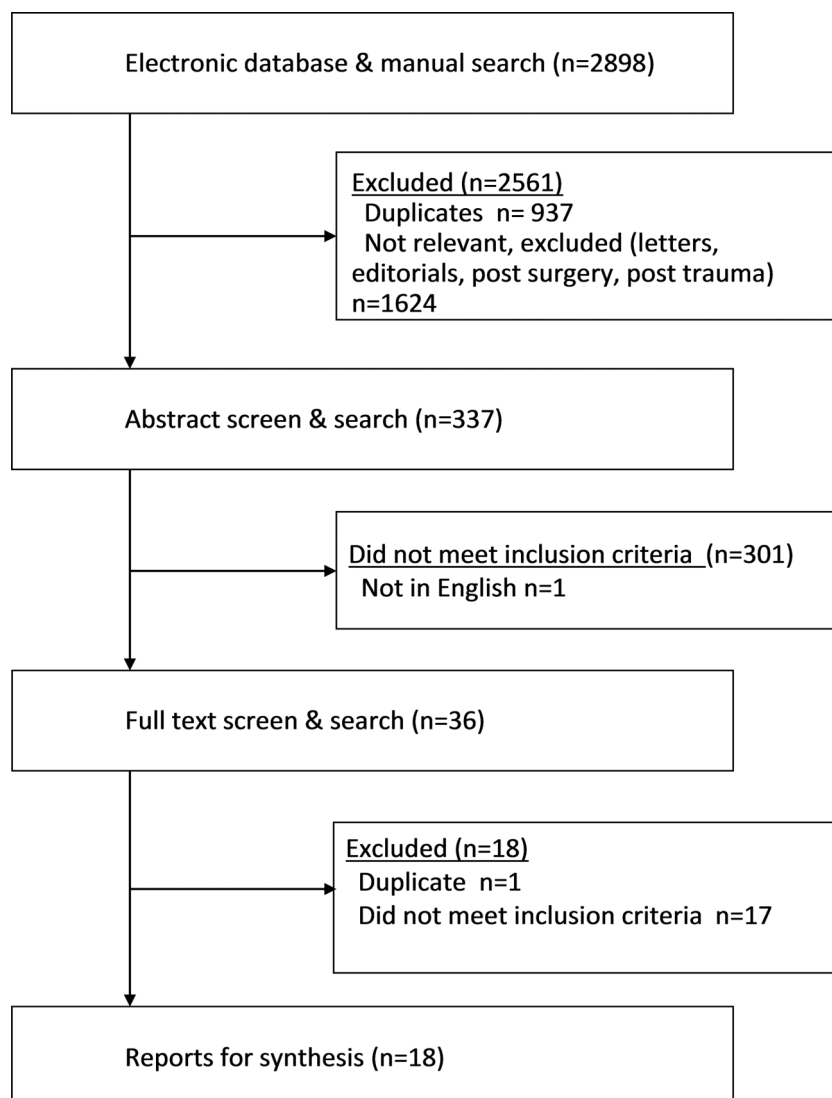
Electronic database & manual search (n=2898)

Excluded (n=2561)
Duplicates n= 937
Not relevant, excluded (letters, editorials, post surgery, post trauma) n=1624

Abstract screen & search (n=337)

Did not meet inclusion criteria (n=301)
Not in English n=1

Full text screen & search (n=36)

Excluded (n=18)
Duplicate n=1
Did not meet inclusion criteria n=17

Reports for synthesis (n=18)